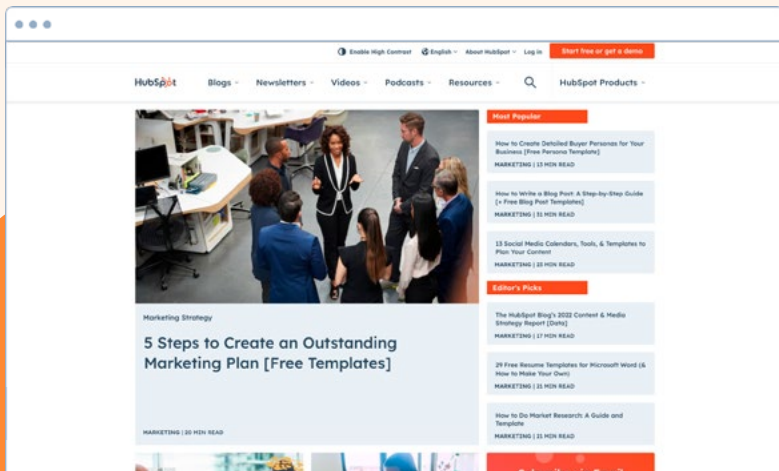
Enable High Contrast English About HubSpot Log in Start free or get a demo

HubSpot Blogs Newsletters Videos Podcasts Resources HubSpot Products

Most Popular

How to Create Detailed Buyer Personas for Your Business [Free Persona Template]

MARKETING | 13 MIN READ

How to Write a Blog Post: A Step-by-Step Guide [+ Free Blog Post Templates]

MARKETING | 31 MIN READ

13 Social Media Calendars, Tools, & Templates to Plan Your Content

MARKETING | 20 MIN READ

Editor's Picks

The HubSpot Blog's 2022 Content & Media Strategy Report [Data]

MARKETING | 17 MIN READ

29 Free Resume Templates for Microsoft Word (& How to Make Your Own)

MARKETING | 21 MIN READ

How to Do Market Research: A Guide and Template

MARKETING | 21 MIN READ

Marketing Strategy

5 Steps to Create an Outstanding Marketing Plan [Free Templates]

MARKETING | 20 MIN READ